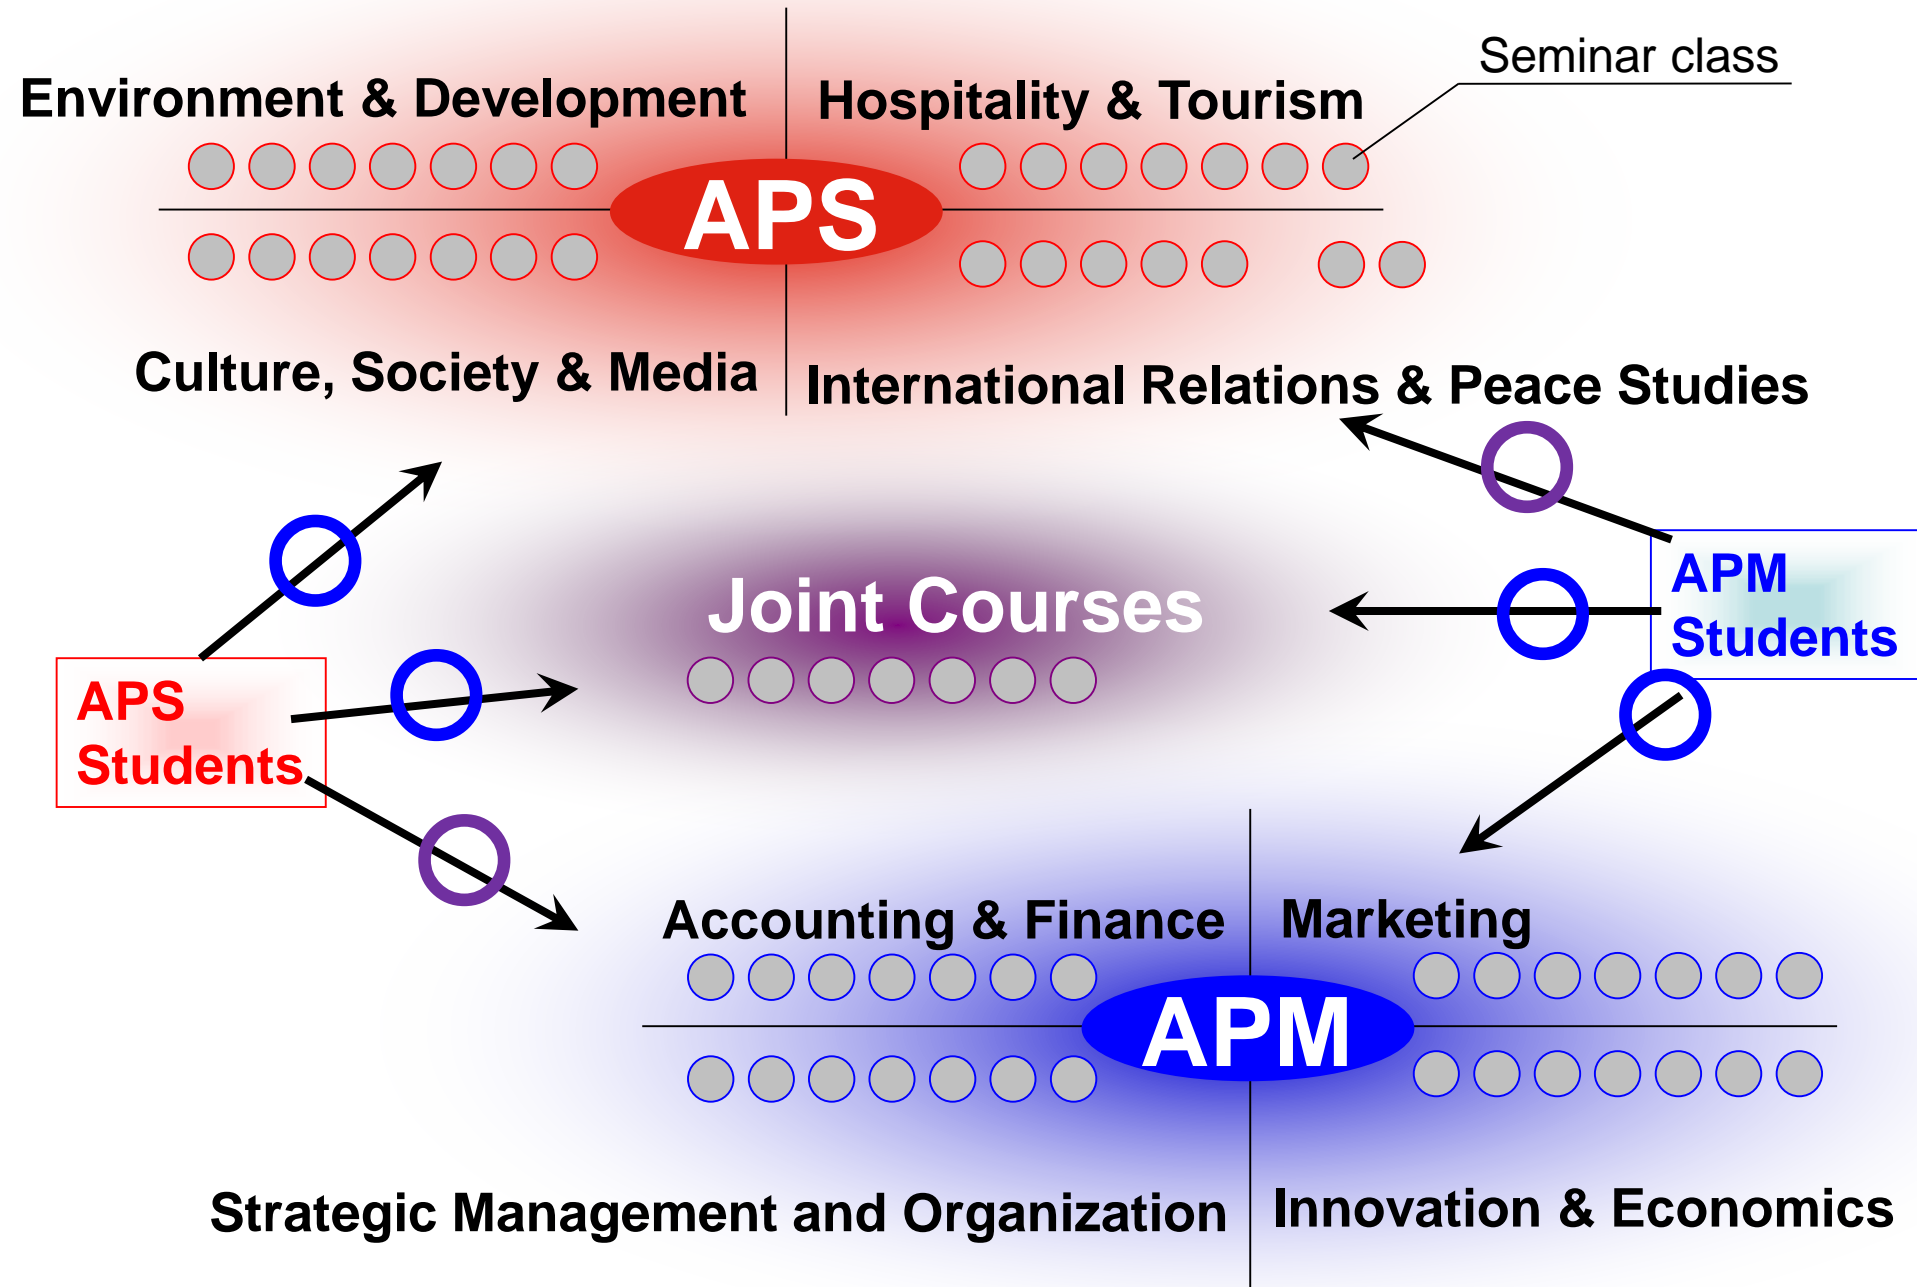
Seminar class

Environment & Development

Hospitality & Tourism

APS

Culture, Society & Media

International Relations & Peace Studies

Joint Courses

APM Students

APS Students

Accounting & Finance

Marketing

APM

Strategic Management and Organization

Innovation & Economics